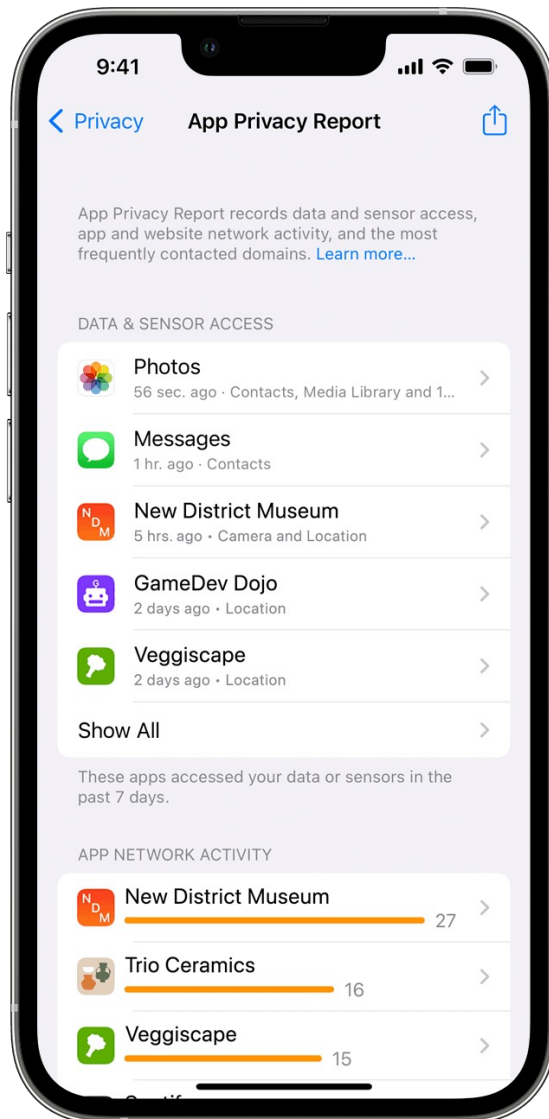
9:41

Privacy App Privacy Report

App Privacy Report records data and sensor access, app and website network activity, and the most frequently contacted domains. Learn more...

DATA & SENSOR ACCESS

Photos
56 sec. ago · Contacts, Media Library and 1...

Messages
1 hr. ago · Contacts

NDM
New District Museum
5 hrs. ago • Camera and Location

GameDev Dojo
2 days ago • Location

Veggiscape
2 days ago • Location

Show All

These apps accessed your data or sensors in the past 7 days.

APP NETWORK ACTIVITY

NDM
New District Museum
27

Trio Ceramics
16

Veggiscape
15

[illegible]